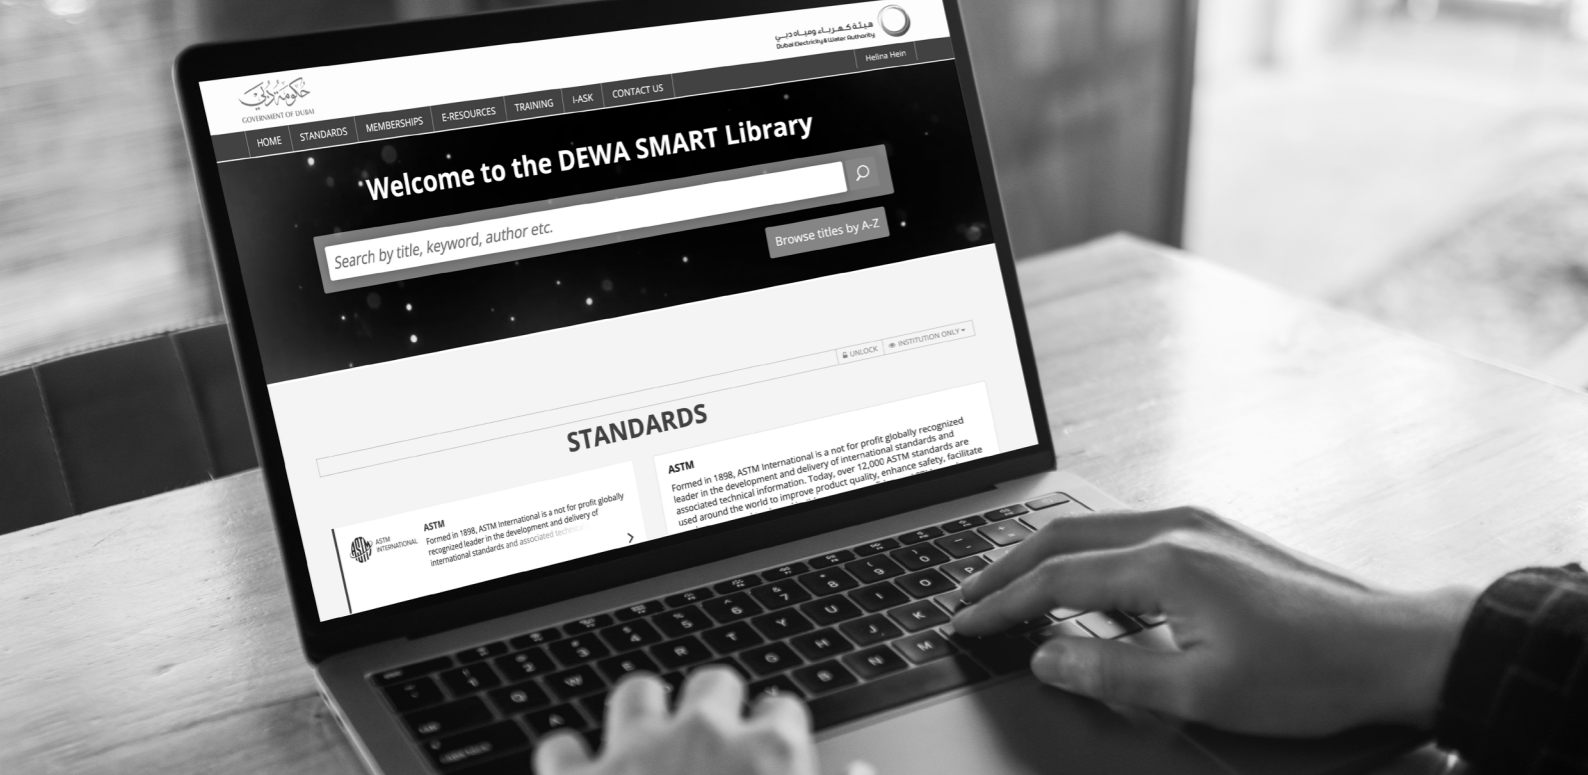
هيئة كهرباء ومياه دبي
Dubai Electricity & Water Authority

Helina Hein

حكومة دبي
GOVERNMENT OF DUBAI

HOME STANDARDS MEMBERSHIPS E-RESOURCES TRAINING i-ASK CONTACT US

Welcome to the DEWA SMART Library

Search by title, keyword, author etc.

Browse titles by A-Z

UNLOCK INSTITUTION ONLY

STANDARDS

ASTM
Formed in 1898, ASTM International is a not for profit globally recognized leader in the development and delivery of international standards and associated technical information. Today, over 12,000 ASTM standards are used around the world to improve product quality, enhance safety, facilitate

ASTM INTERNATIONAL
ASTM
Formed in 1898, ASTM International is a not for profit globally recognized leader in the development and delivery of international standards and associated technical